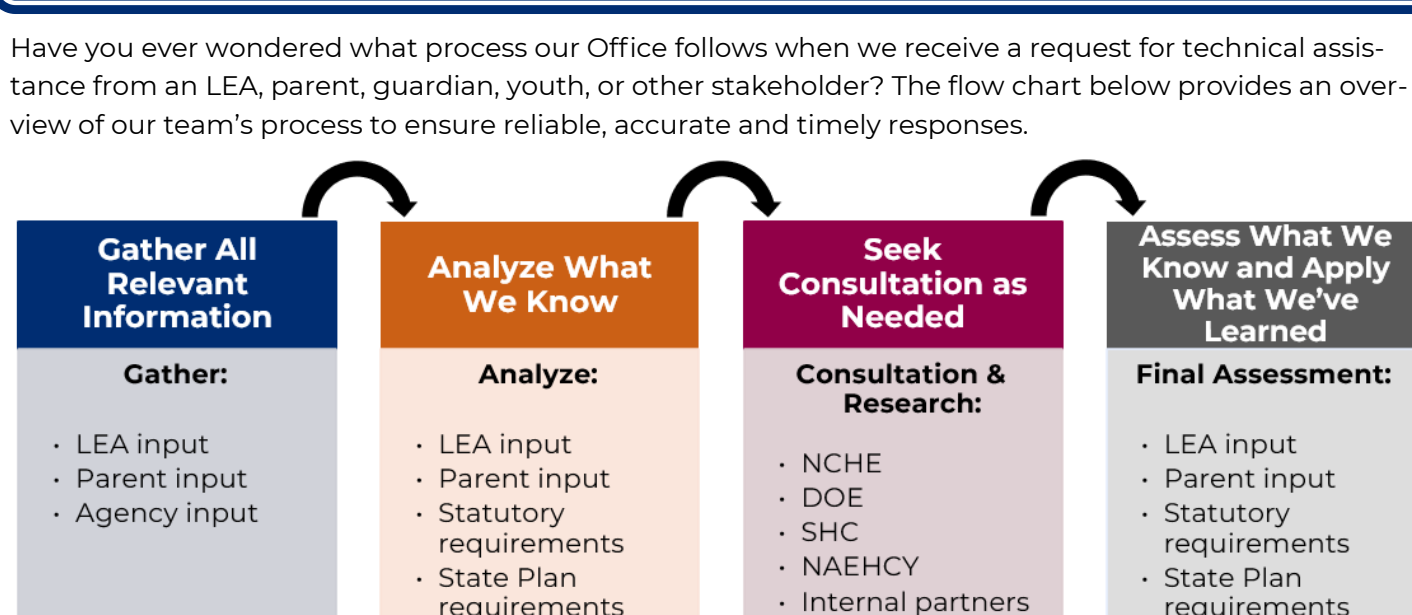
Have you ever wondered what process our Office follows when we receive a request for technical assistance from an LEA, parent, guardian, youth, or other stakeholder? The flow chart below provides an overview of our team's process to ensure reliable, accurate and timely responses.

Gather All Relevant Information

Gather:

- LEA input
- Parent input
- Agency input

Analyze What We Know

Analyze:

- LEA input
- Parent input
- Statutory requirements
- State Plan requirements

Seek Consultation as Needed

Consultation & Research:

- NCHE
- DOE
- SHC
- NAEHCY
- Internal partners

Assess What We Know and Apply What We've Learned

Final Assessment:

- LEA input
- Parent input
- Statutory requirements
- State Plan requirements